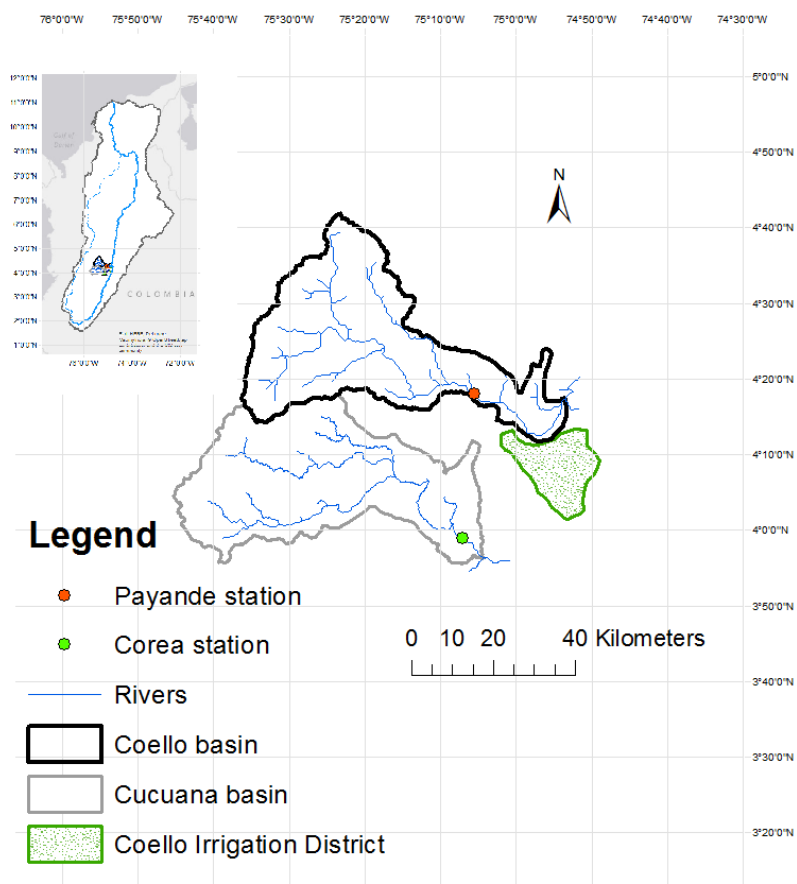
76°0'0"W 75°50'0"W 75°40'0"W 75°30'0"W 75°20'0"W 75°10'0"W 75°0'0"W 74°50'0"W 74°40'0"W 74°30'0"W

5°0'0"N
4°50'0"N
4°40'0"N
4°30'0"N
4°20'0"N
4°10'0"N
4°0'0"N
3°50'0"N
3°40'0"N
3°30'0"N
3°20'0"N

12°0'0"N
11°0'0"N
10°0'0"N
9°0'0"N
8°0'0"N
7°0'0"N
6°0'0"N
5°0'0"N
4°0'0"N
3°0'0"N
2°0'0"N
1°0'0"N

Gulf of Darien

COLOMBIA

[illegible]

75°0'0"W 74°0'0"W 72°0'0"W

N

Legend

Payande station

Corea station

Rivers

Coello basin

Cucuana basin

Coello Irrigation District

0 10 20 40 Kilometers